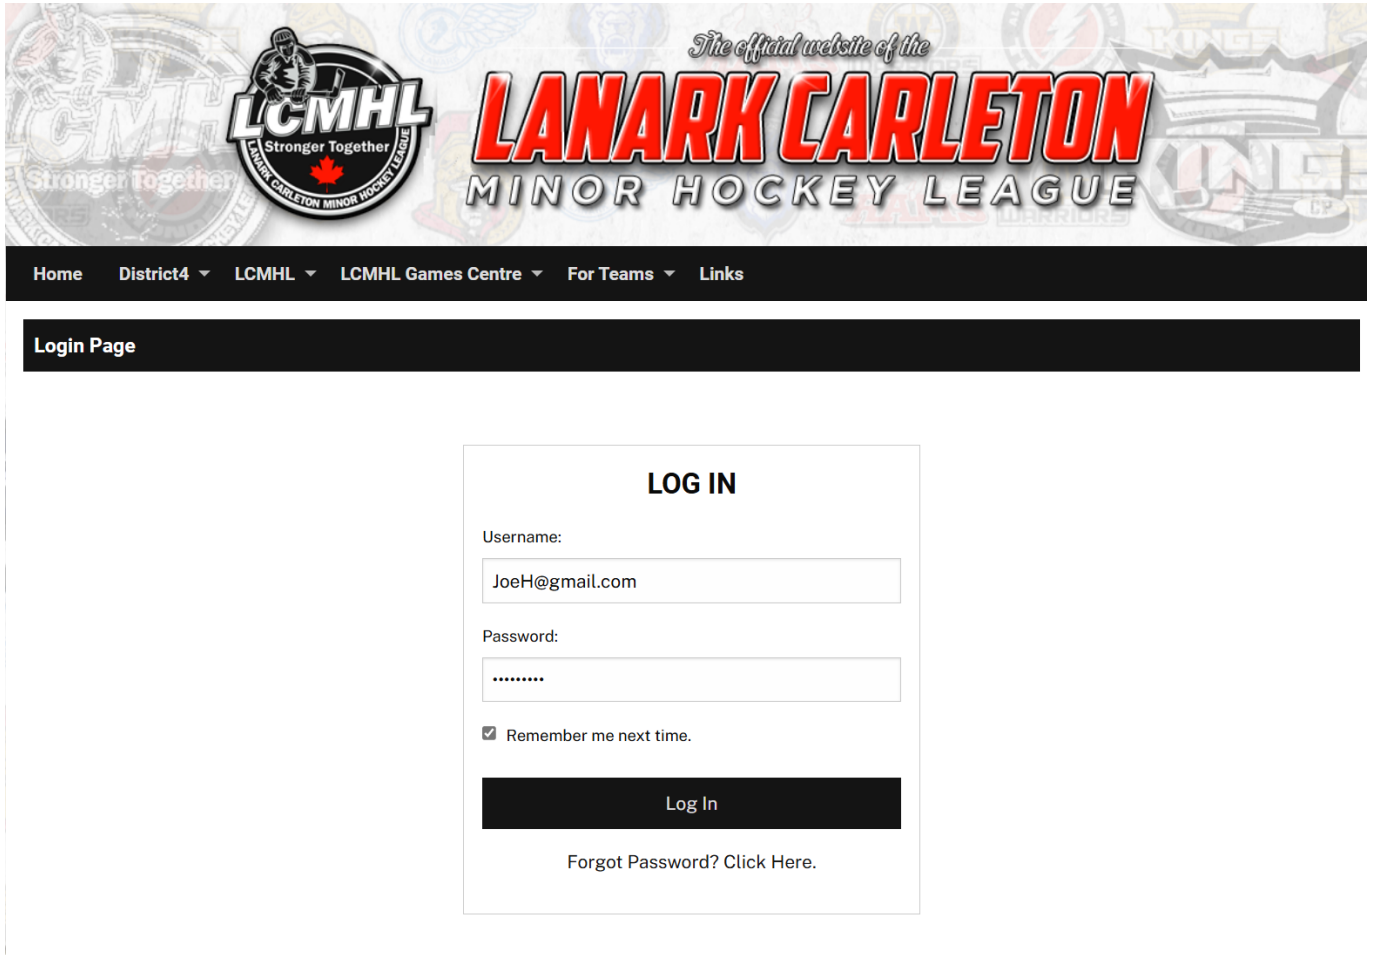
LCMHL
Stronger Together
LANARK CARLETON MINOR HOCKEY LEAGUE

The official website of the
LANARK CARLETON
MINOR HOCKEY LEAGUE

Home District4 LCMHL LCMHL Games Centre For Teams Links

Login Page

LOG IN

Username:

JoeH@gmail.com

Password:

•••••••••

Remember me next time.

Log In

Forgot Password? Click Here.